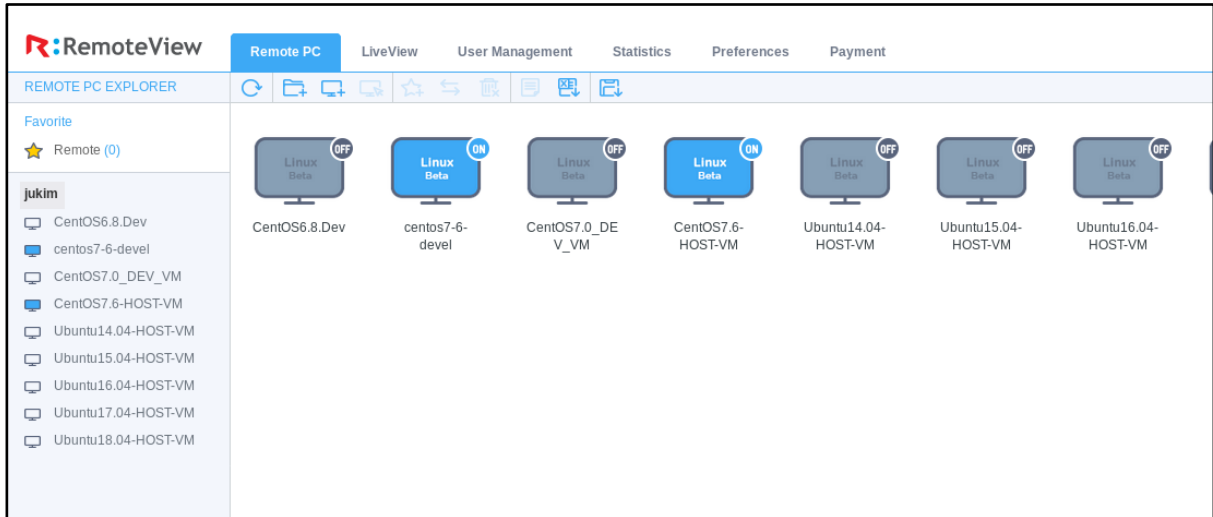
R:RemoteView

Remote PC LiveView User Management Statistics Preferences Payment

REMOTE PC EXPLORER

Favorite

Remote (0)

jukim

CentOS6.8.Dev

centos7-6-devel

CentOS7.0_DEV_VM

CentOS7.6-HOST-VM

Ubuntu14.04-HOST-VM

Ubuntu15.04-HOST-VM

Ubuntu16.04-HOST-VM

Ubuntu17.04-HOST-VM

Ubuntu18.04-HOST-VM

Linux Beta OFF
CentOS6.8.Dev

Linux Beta ON
centos7-6-devel

Linux Beta OFF
CentOS7.0_DEV_VM

Linux Beta ON
CentOS7.6-HOST-VM

Linux Beta OFF
Ubuntu14.04-HOST-VM

Linux Beta OFF
Ubuntu15.04-HOST-VM

Linux Beta OFF
Ubuntu16.04-HOST-VM